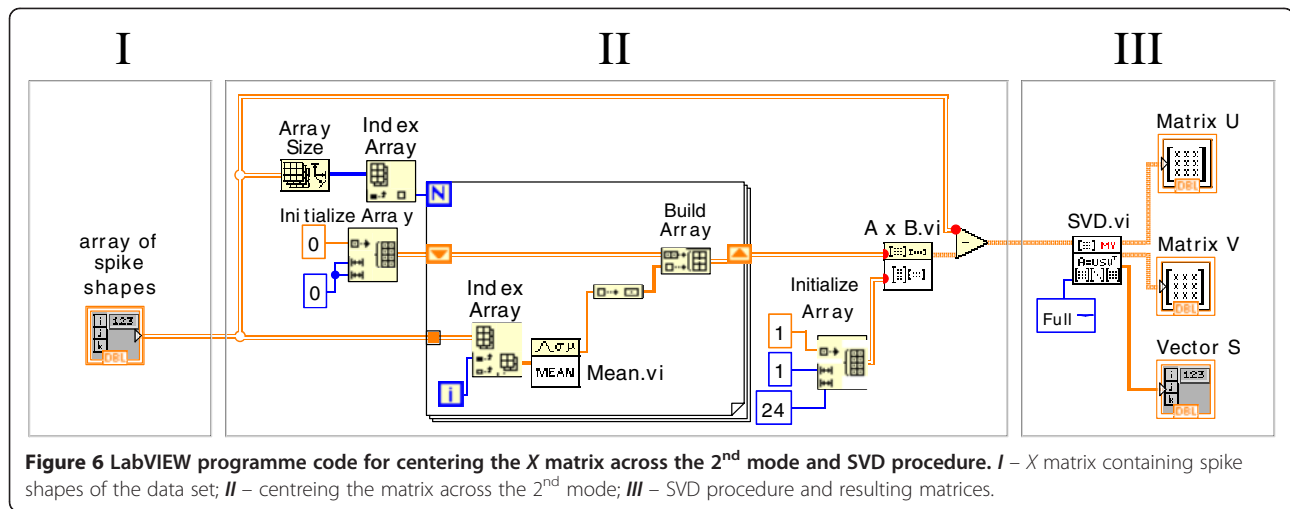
I

II

III

Array Size

Index Array

N

Initialize Array

0

0

Build Array

A x B.vi

array of spike shapes

123

DBL

Index Array

i

MEAN

Mean.vi

Initialize Array

1

1

24

SVD.vi

MV

$A=USV^T$

Full

Matrix U

DBL

Matrix V

DBL

Vector S

123

DBL

**Figure 6 LabVIEW programme code for centering the *X* matrix across the 2$^{nd}$ mode and SVD procedure.** ***I*** – *X* matrix containing spike shapes of the data set; ***II*** – centreing the matrix across the 2$^{nd}$ mode; ***III*** – SVD procedure and resulting matrices.